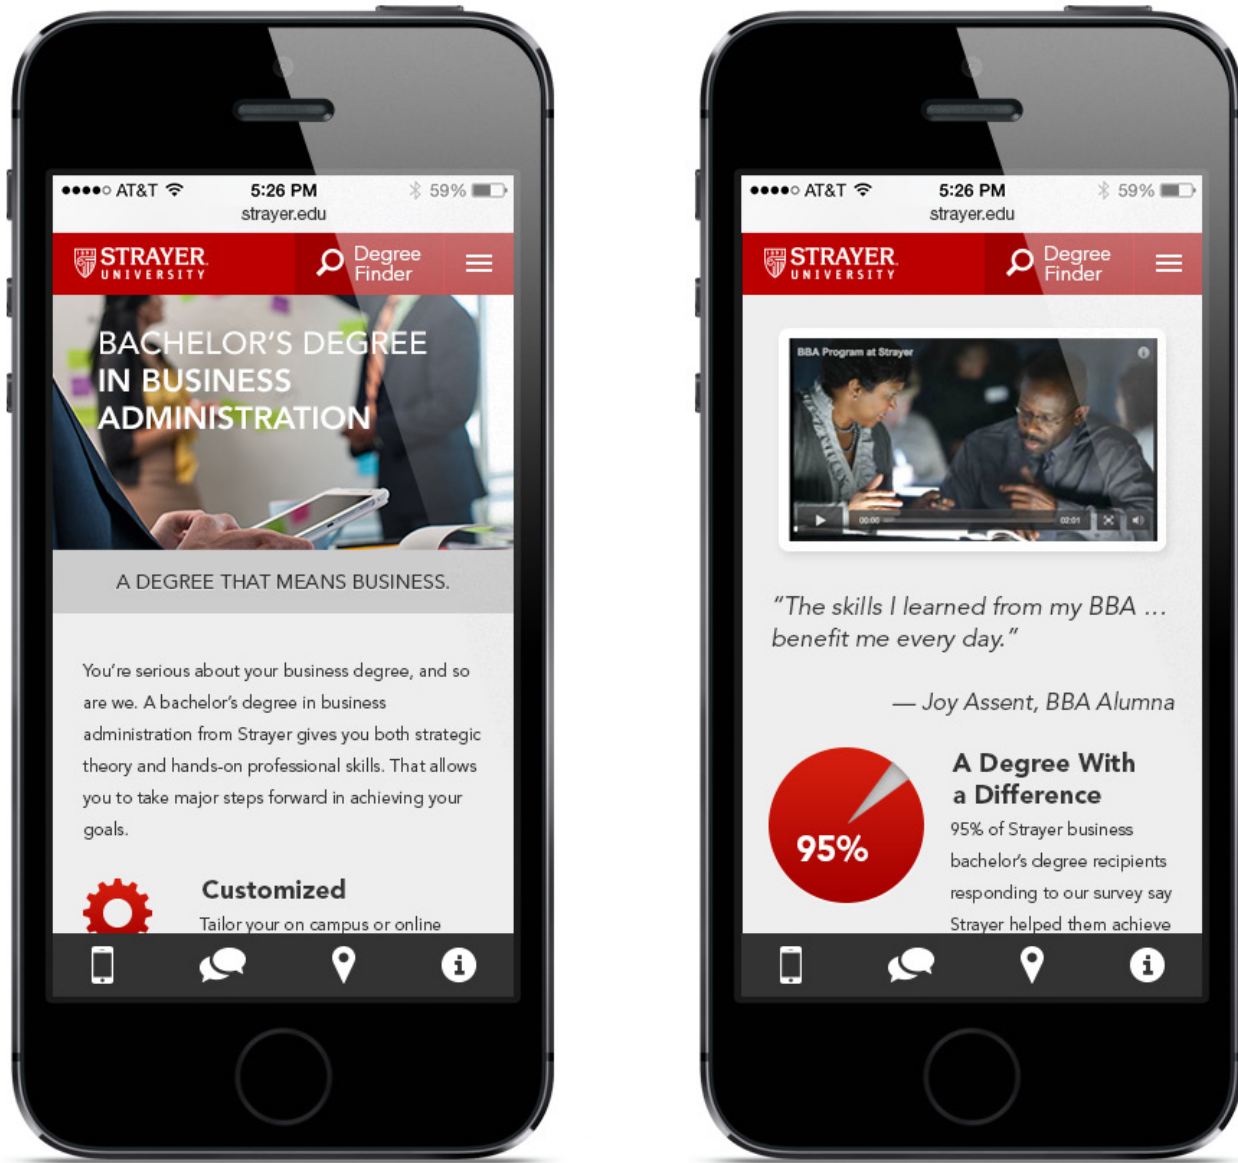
●●●●○ AT&T 5:26 PM 59%
strayer.edu

STRAYER UNIVERSITY
Degree Finder

BACHELOR'S DEGREE IN BUSINESS ADMINISTRATION

A DEGREE THAT MEANS BUSINESS.

You're serious about your business degree, and so are we. A bachelor's degree in business administration from Strayer gives you both strategic theory and hands-on professional skills. That allows you to take major steps forward in achieving your goals.

Customized
Tailor your on campus or online

●●●●○ AT&T 5:26 PM 59%
strayer.edu

STRAYER UNIVERSITY
Degree Finder

BBA Program at Strayer
00:00 02:01

"The skills I learned from my BBA … benefit me every day."

— Joy Assent, BBA Alumna

95%

A Degree With a Difference
95% of Strayer business bachelor's degree recipients responding to our survey say Strayer helped them achieve